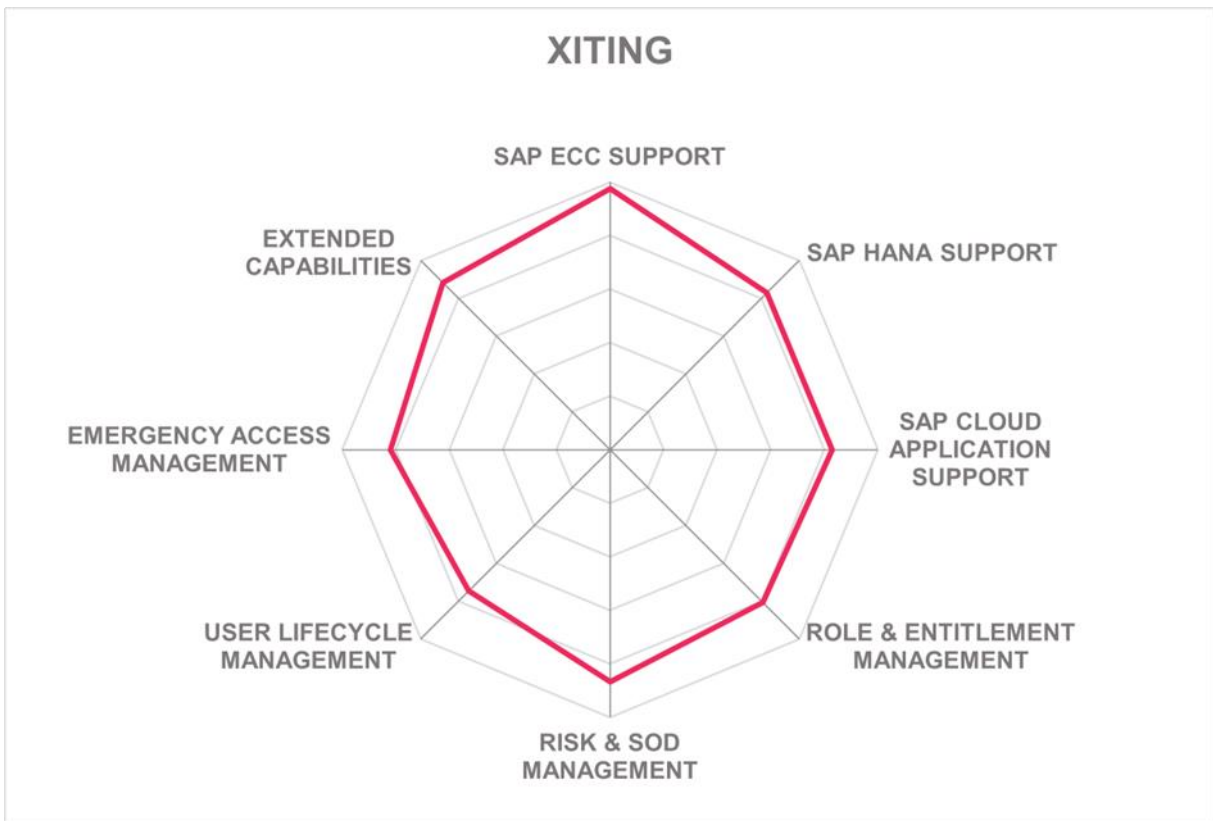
XITING

SAP ECC SUPPORT

SAP HANA SUPPORT

SAP CLOUD APPLICATION SUPPORT

ROLE & ENTITLEMENT MANAGEMENT

RISK & SOD MANAGEMENT

USER LIFECYCLE MANAGEMENT

EMERGENCY ACCESS MANAGEMENT

EXTENDED CAPABILITIES